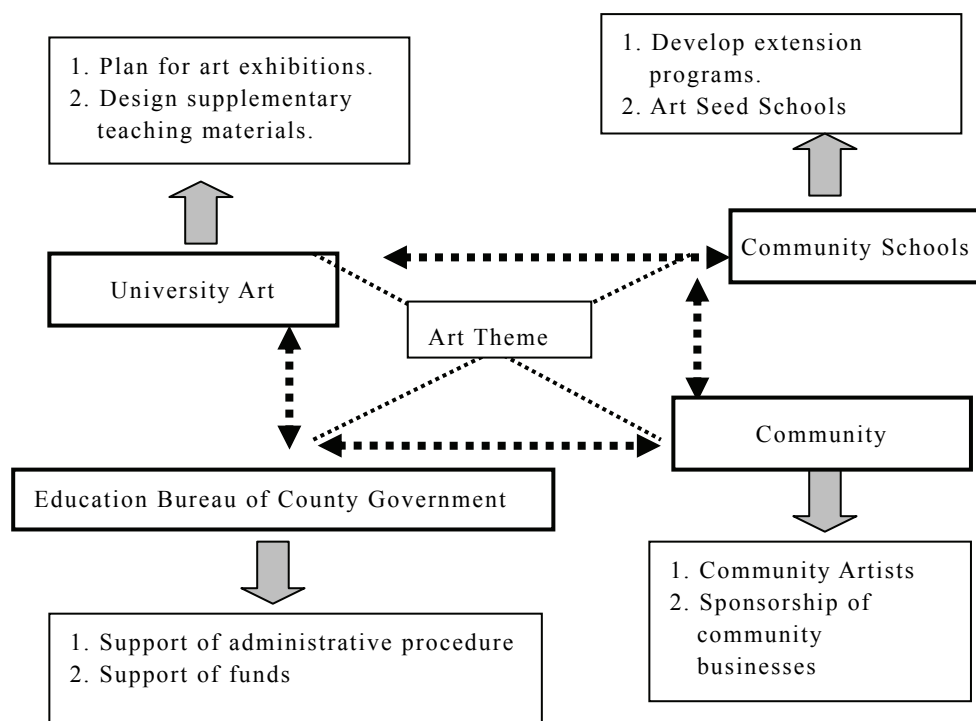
1. Plan for art exhibitions.
2. Design supplementary teaching materials.

1. Develop extension programs.
2. Art Seed Schools

University Art

Community Schools

Art Theme

Community

Education Bureau of County Government

1. Community Artists
2. Sponsorship of community businesses

1. Support of administrative procedure
2. Support of funds